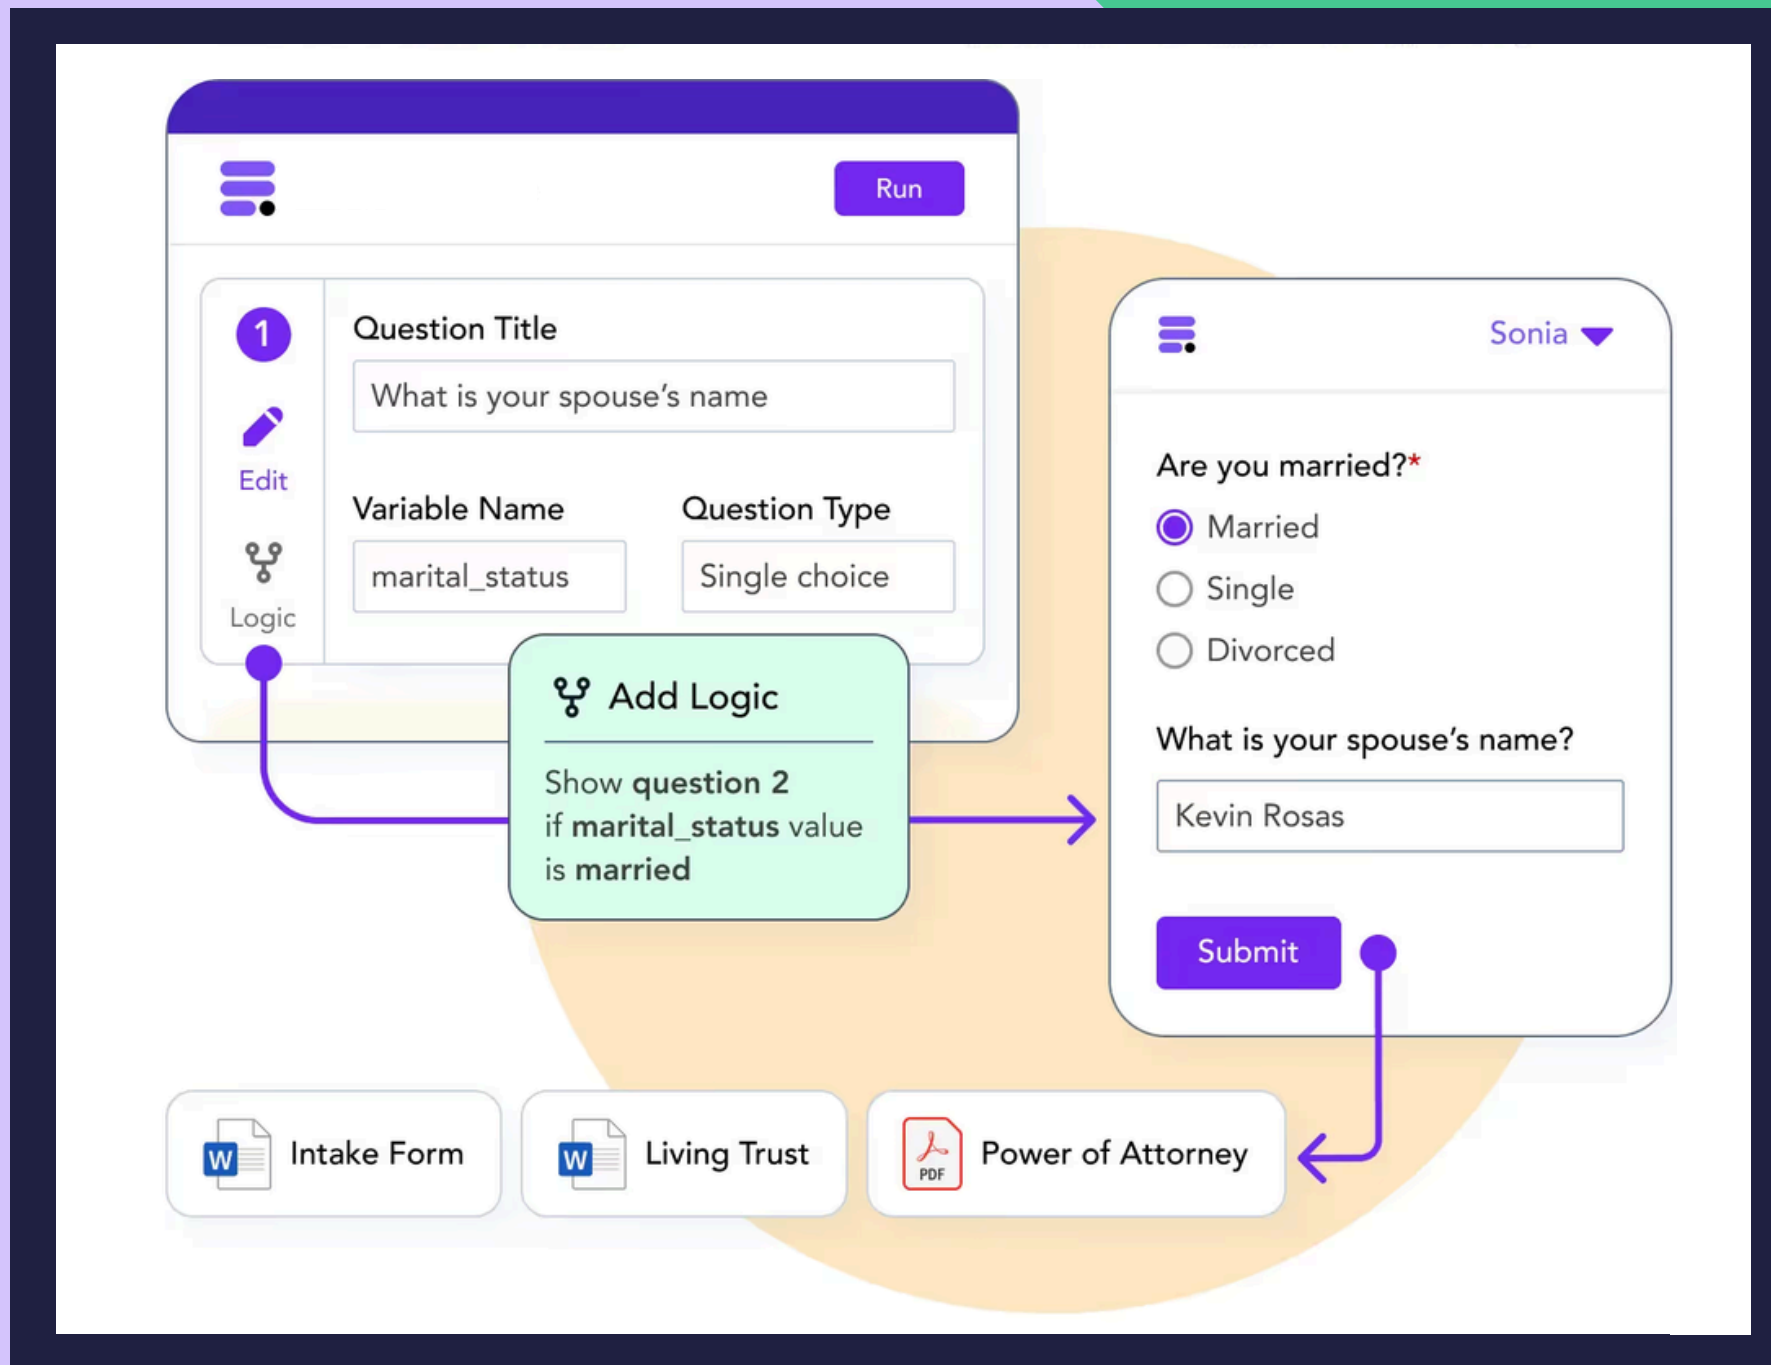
Run

1

Edit

Logic

Question Title

What is your spouse’s name

Variable Name

marital_status

Question Type

Single choice

Add Logic

Show **question 2** if **marital_status** value is **married**

Sonia

Are you married?*

Married

Single

Divorced

What is your spouse’s name?

Kevin Rosas

Submit

W Intake Form

W Living Trust

PDF Power of Attorney